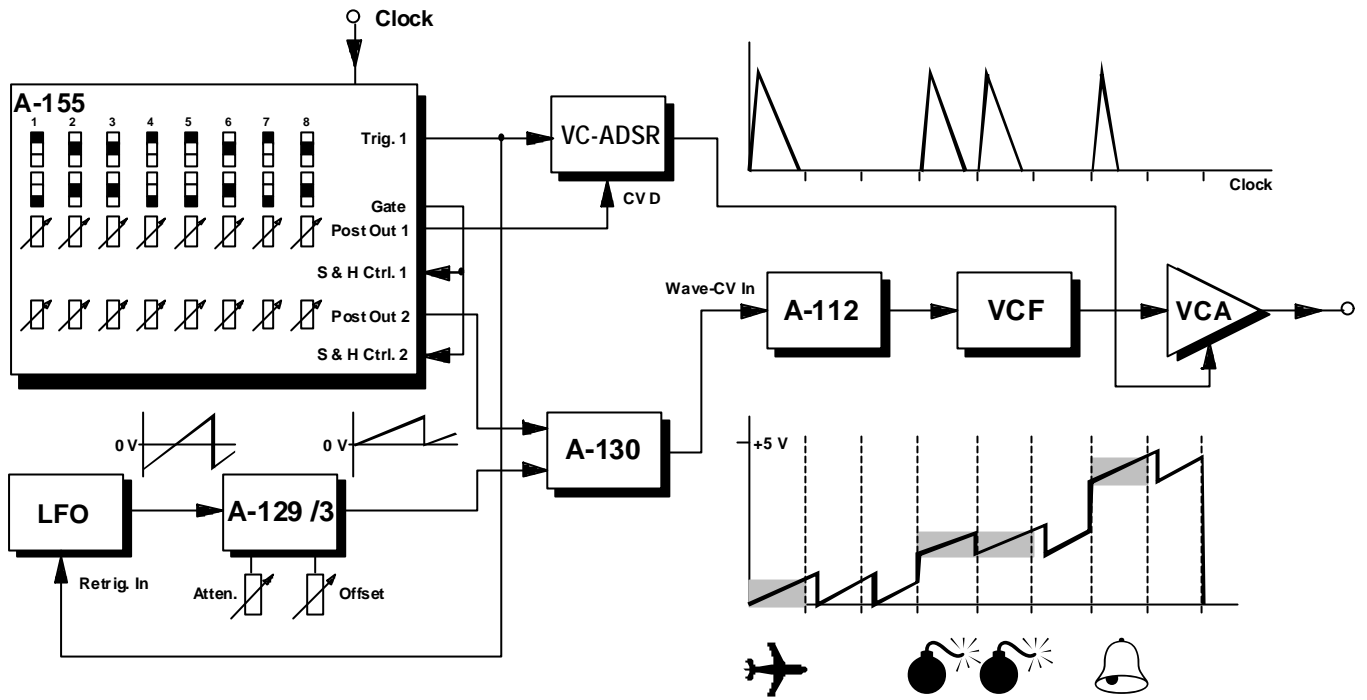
Clock

A-155

1 2 3 4 5 6 7 8

Trig. 1

Gate

Post Out 1

S & H Ctrl. 1

Post Out 2

S & H Ctrl. 2

VC-ADSR

CV D

Clock

Wave-CV In

A-112

VCF

VCA

0 V

0 V

LFO

A-129 /3

A-130

Retrig. In

Atten.

Offset

+5 V